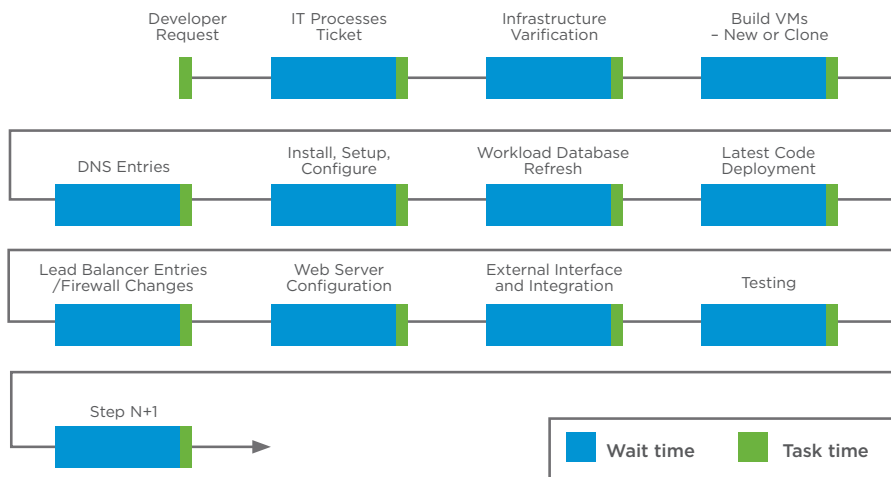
Developer Request

IT Processes Ticket

Infrastructure Varification

Build VMs – New or Clone

DNS Entries

Install, Setup, Configure

Workload Database Refresh

Latest Code Deployment

Lead Balancer Entries /Firewall Changes

Web Server Configuration

External Interface and Integration

Testing

Step N+1

Wait time

Task time